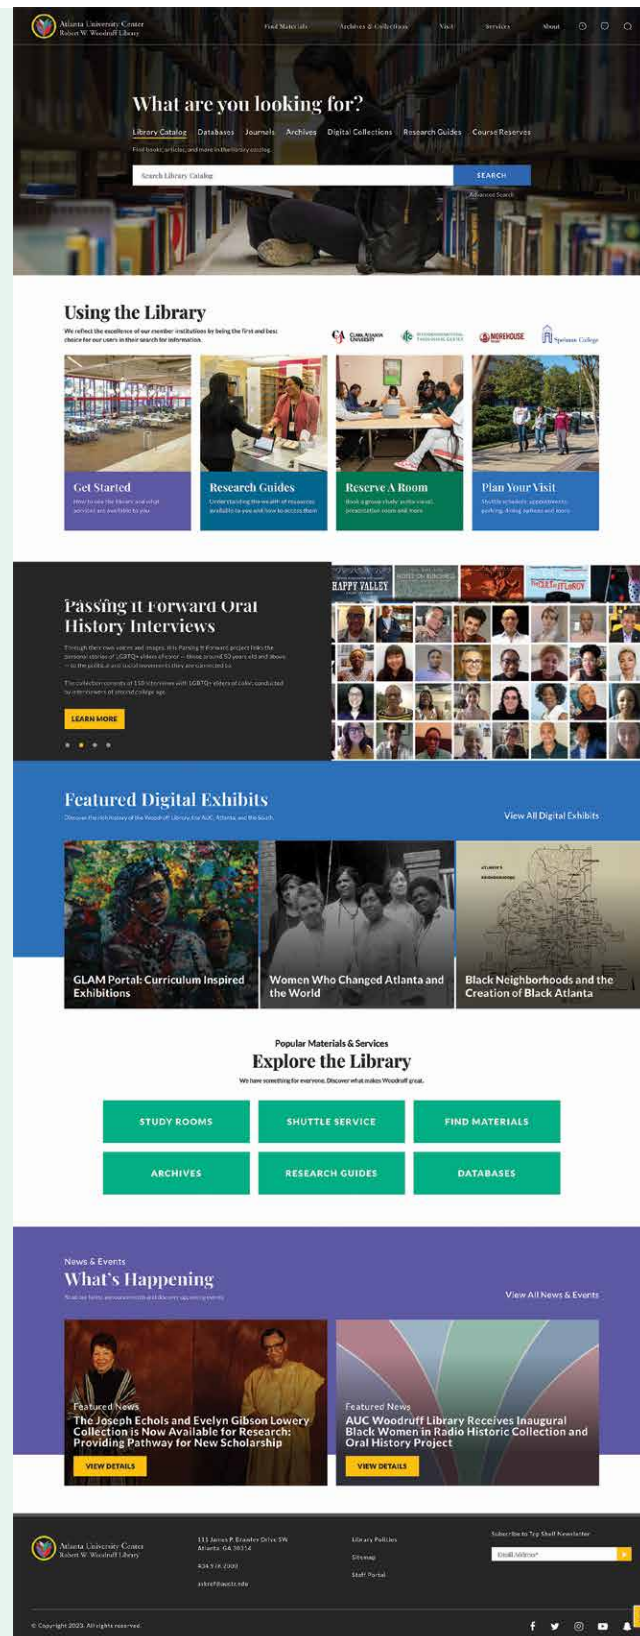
Atlanta University Center
Robert W. Woodruff Library

Find Materials Archives & Collections Visit Services About

What are you looking for?

Library Catalog Databases Journals Archives Digital Collections Research Guides Course Reserves

Find books, articles, and more in the library catalog.

Search Library Catalog

SEARCH

Advanced Search

Using the Library

We reflect the excellence of our member institutions by being the first and best choice for our users in their search for information.

Clark Atlanta University
Interdenominational Theological Center
Morehouse
Spelman College

Get Started
How to use the library and what services are available to you.

Research Guides
Understanding the wealth of resources available to you and how to access them.

Reserve A Room
Book a group study, audio visual, presentation room and more.

Plan Your Visit
Shuttle schedule, appointments, parking, dining options and more.

Passing It Forward Oral History Interviews

Through their own voices and images, this Passing It Forward project links the personal stories of LGBTQ+ elders of color — those around 50 years old and above — to the political and social movements they are connected to.

The collection consists of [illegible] interviews with LGBTQ+ elders of color conducted by interviewers of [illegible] college age.

LEARN MORE

HAPPY VALLEY

Featured Digital Exhibits

Discover the rich history of the Woodruff Library, the AUC, Atlanta, and the South.

View All Digital Exhibits

GLAM Portal: Curriculum Inspired Exhibitions

Women Who Changed Atlanta and the World

Black Neighborhoods and the Creation of Black Atlanta

Popular Materials & Services

Explore the Library

We have something for everyone. Discover what makes Woodruff great.

STUDY ROOMS
SHUTTLE SERVICE
FIND MATERIALS
ARCHIVES
RESEARCH GUIDES
DATABASES

News & Events

What's Happening

Read our latest announcements and discover upcoming events.

View All News & Events

Featured News
The Joseph Echols and Evelyn Gibson Lowery Collection is Now Available for Research: Providing Pathway for New Scholarship
VIEW DETAILS

Featured News
AUC Woodruff Library Receives Inaugural Black Women in Radio Historic Collection and Oral History Project
VIEW DETAILS

Atlanta University Center
Robert W. Woodruff Library

111 James P. Brawley Drive SW
Atlanta, GA 30314

404.978.2000

askref@auctr.edu

Library Policies
Sitemap
Staff Portal

Subscribe to Top Shelf Newsletter

Email Address*

© Copyright 2023. All rights reserved.